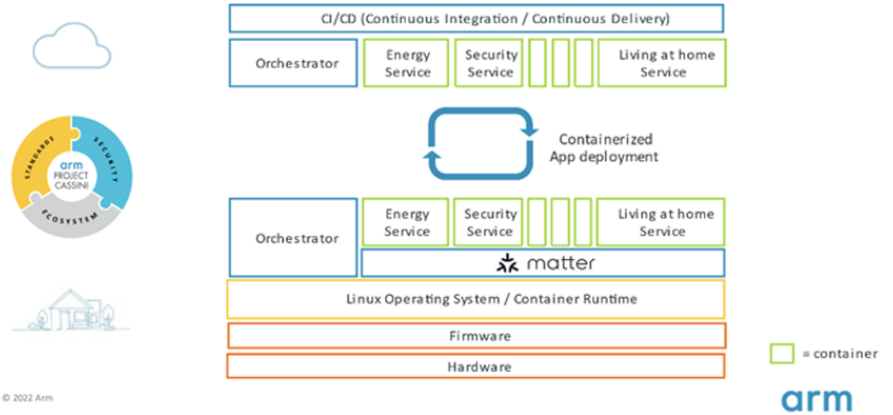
CI/CD (Continuous Integration / Continuous Delivery)

Orchestrator

Energy Service

Security Service

Living at home Service

STANDARDS

SECURITY

arm PROJECT CASSINI

ECOSYSTEM

Containerized App deployment

Orchestrator

Energy Service

Security Service

Living at home Service

matter

Linux Operating System / Container Runtime

Firmware

Hardware

= container

© 2022 Arm

arm